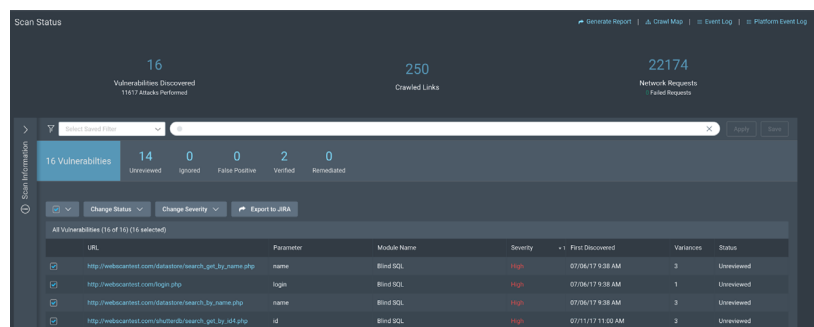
Scan Status

Generate Report | Crawl Map | Event Log | Platform Event Log

16
Vulnerabilities Discovered
11617 Attacks Performed

250
Crawled Links

22174
Network Requests
- Failed Requests

Scan Information

Select Saved Filter

Apply Save

16 Vulnerabilities
14 Unreviewed
0 Ignored
0 False Positive
2 Verified
0 Remediated

Change Status
Change Severity
Export to JIRA

All Vulnerabilities (16 of 16) (16 selected)

| | URL | Parameter | Module Name | Severity | First Discovered | Variances | Status |
|---|---|---|---|---|---|---|---|
| | http://webscantest.com/datastore/search_get_by_name.php | name | Blind SQL | High | 07/06/17 9:38 AM | 3 | Unreviewed |
| | http://webscantest.com/login.php | login | Blind SQL | High | 07/06/17 9:38 AM | 1 | Unreviewed |
| | http://webscantest.com/datastore/search_by_name.php | name | Blind SQL | High | 07/06/17 9:38 AM | 3 | Unreviewed |
| | http://webscantest.com/shutterdb/search_get_by_id4.php | id | Blind SQL | High | 07/11/17 11:00 AM | 3 | Unreviewed |